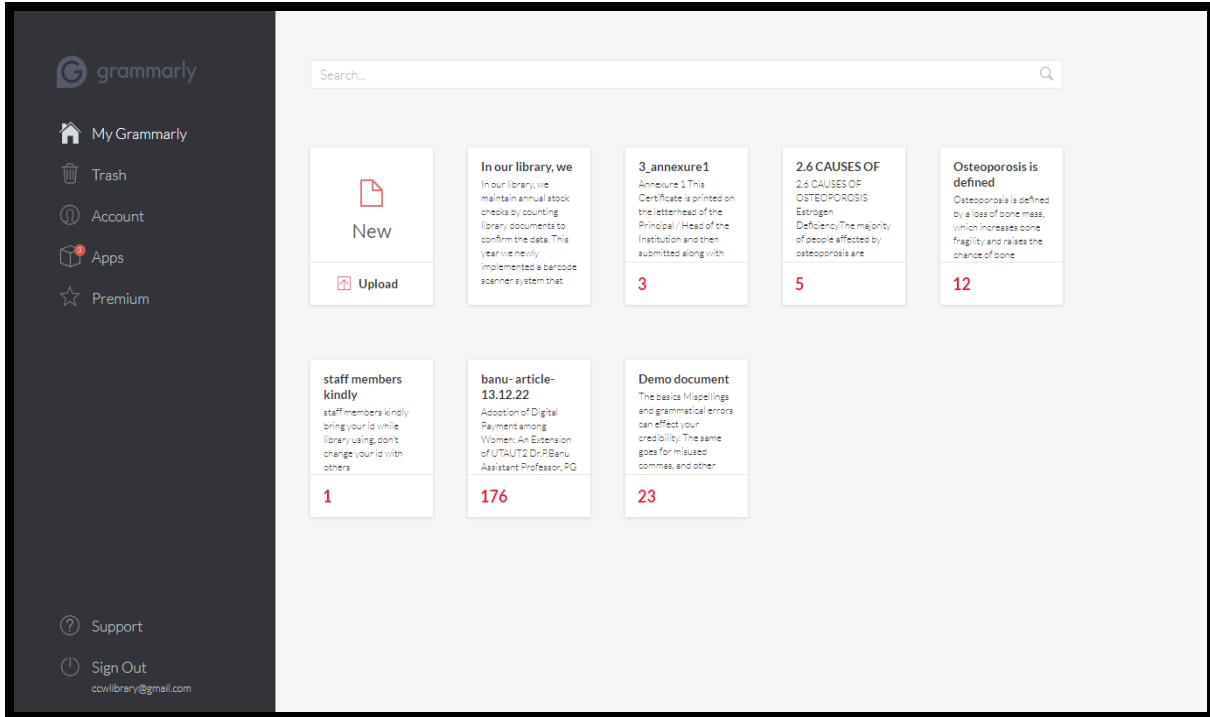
grammarly

My Grammarly
Trash
Account
Apps
Premium

Support
Sign Out
ccwlibrary@gmail.com

Search...

New

Upload

In our library, we
In our library, we maintain annual stock checks by counting library documents to confirm the data. This year we newly implemented a barcode scanner system that

3_annexure1
Annexure 1 This Certificate is printed on the letterhead of the Principal / Head of the Institution and then submitted along with
3

2.6 CAUSES OF
2.6 CAUSES OF OSTEOPOROSIS Estrogen DeficiencyThe majority of people affected by osteoporosis are
5

Osteoporosis is defined
Osteoporosis is defined by a loss of bone mass, which increases bone fragility and raises the chance of bone
12

staff members kindly
staff members kindly bring your id while library using, don't change your id with others
1

banu- article-13.12.22
Adoption of Digital Payment among Women: An Extension of UTAUT2 Dr.P.Banu Assistant Professor, PG
176

Demo document
The basics Misspellings and grammatical errors can effect your credibility. The same goes for misused commas, and other
23